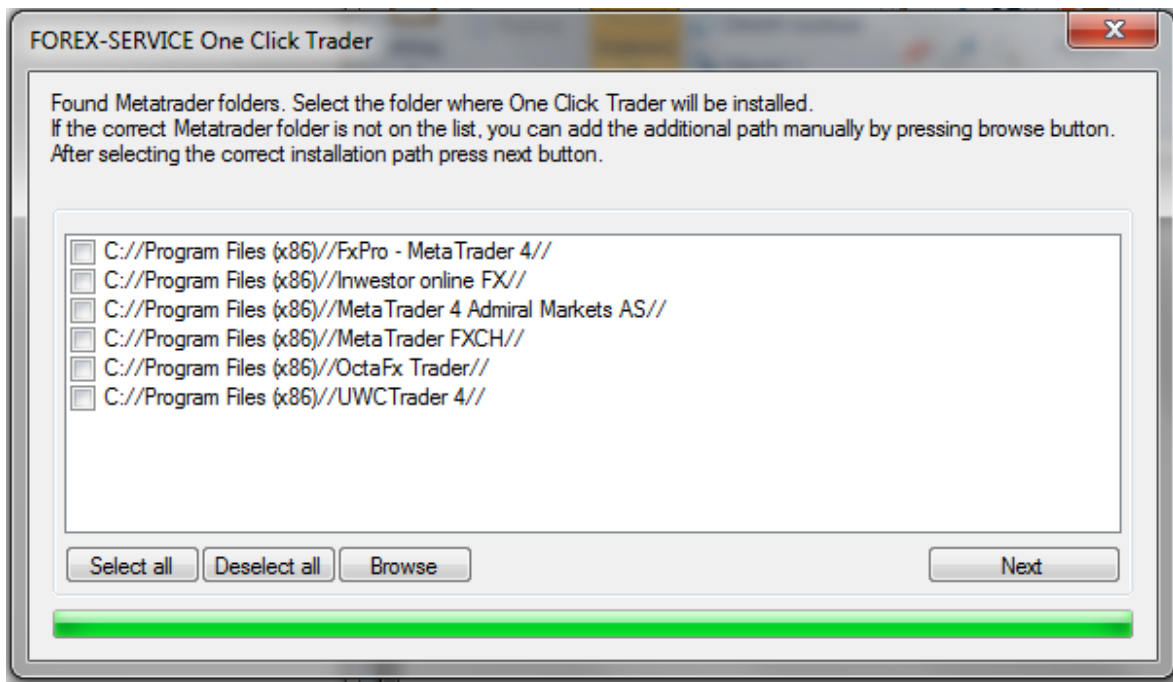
FOREX-SERVICE One Click Trader

x

Found Metatrader folders. Select the folder where One Click Trader will be installed.
If the correct Metatrader folder is not on the list, you can add the additional path manually by pressing browse button.
After selecting the correct installation path press next button.

C://Program Files (x86)//FxPro - MetaTrader 4//
C://Program Files (x86)//Inwestor online FX//
C://Program Files (x86)//MetaTrader 4 Admiral Markets AS//
C://Program Files (x86)//MetaTrader FXCH//
C://Program Files (x86)//OctaFx Trader//
C://Program Files (x86)//UWCTrader 4//

Select all
Deselect all
Browse
Next